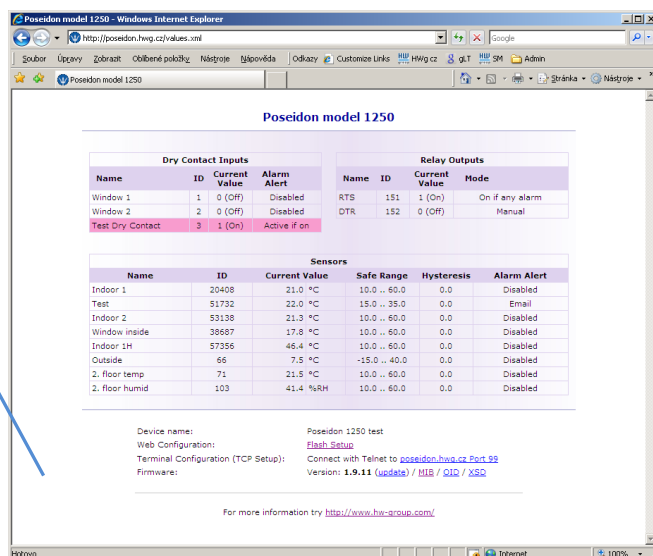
Poseidon model 1250 - Windows Internet Explorer

http://poseidon.hwg.cz/values.xml

Google

Soubor Úpravy Zobrazit Oblíbené položky Nástroje Nápověda | Odkazy Customize Links HWg cz gLT SM Admin

Poseidon model 1250

Stránka Nástroje

Poseidon model 1250

| Dry Contact Inputs | | | |
|---|---|---|---|
| Name | ID | Current Value | Alarm Alert |
| Window 1 | 1 | 0 (Off) | Disabled |
| Window 2 | 2 | 0 (Off) | Disabled |
| Test Dry Contact | 3 | 1 (On) | Active if on |

| Relay Outputs | | | |
|---|---|---|---|
| Name | ID | Current Value | Mode |
| RTS | 151 | 1 (On) | On if any alarm |
| DTR | 152 | 0 (Off) | Manual |

| Sensors | | | | | |
|---|---|---|---|---|---|
| Name | ID | Current Value | Safe Range | Hysteresis | Alarm Alert |
| Indoor 1 | 20408 | 21.0 °C | 10.0 .. 60.0 | 0.0 | Disabled |
| Test | 51732 | 22.0 °C | 15.0 .. 35.0 | 0.0 | Email |
| Indoor 2 | 53138 | 21.3 °C | 10.0 .. 60.0 | 0.0 | Disabled |
| Window inside | 38687 | 17.8 °C | 10.0 .. 60.0 | 0.0 | Disabled |
| Indoor 1H | 57356 | 46.4 °C | 10.0 .. 60.0 | 0.0 | Disabled |
| Outside | 66 | 7.5 °C | -15.0 .. 40.0 | 0.0 | Disabled |
| 2. floor temp | 71 | 21.5 °C | 10.0 .. 60.0 | 0.0 | Disabled |
| 2. floor humid | 103 | 41.4 %RH | 10.0 .. 60.0 | 0.0 | Disabled |

Device name: Poseidon 1250 test
Web Configuration: Flash Setup
Terminal Configuration (TCP Setup): Connect with Telnet to poseidon.hwg.cz Port 99
Firmware: Version: 1.9.11 (update) / MIB / OID / XSD

For more information try http://www.hw-group.com/

Hotovo

Internet

100%